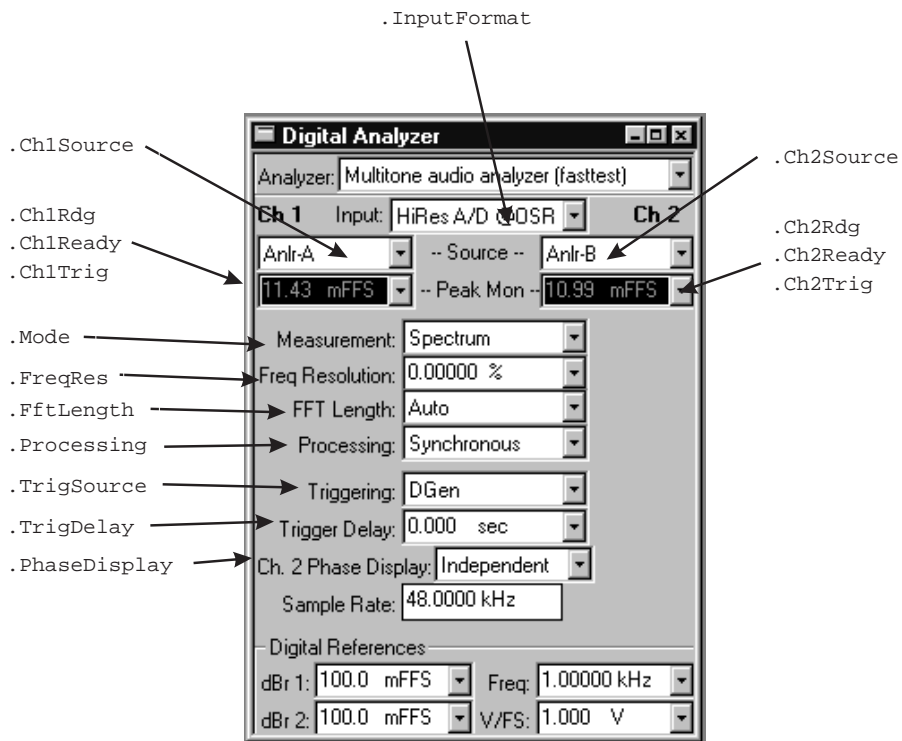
.InputFormat

.Ch1Source

.Ch2Source

.Ch1Rdg
.Ch1Ready
.Ch1Trig

.Ch2Rdg
.Ch2Ready
.Ch2Trig

Digital Analyzer

Analyzer: Multitone audio analyzer (fasttest)

Ch 1 Input: HiRes A/D @ OSR Ch 2

Anlr-A -- Source -- Anlr-B

11.43 mFFS -- Peak Mon -- 10.99 mFFS

.Mode
Measurement: Spectrum

.FreqRes
Freq Resolution: 0.00000 %

.FftLength
FFT Length: Auto

.Processing
Processing: Synchronous

.TrigSource
Triggering: DGen

.TrigDelay
Trigger Delay: 0.000 sec

.PhaseDisplay
Ch. 2 Phase Display: Independent

Sample Rate: 48.0000 kHz

Digital References

dBr 1: 100.0 mFFS Freq: 1.00000 kHz

dBr 2: 100.0 mFFS V/FS: 1.000 V